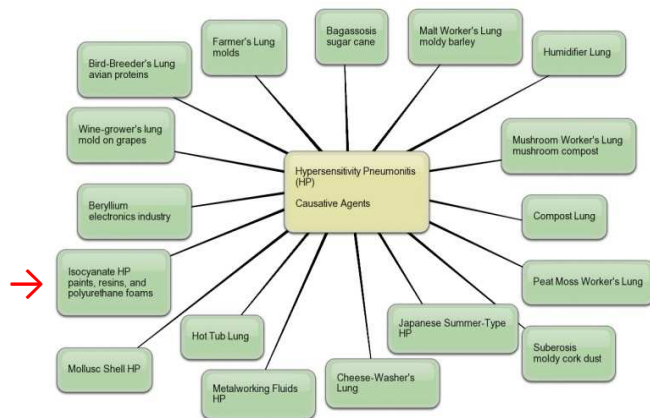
Hypersensitivity Pneumonitis (HP)

Causative Agents

Farmer's Lung
molds

Bagassosis
sugar cane

Malt Worker's Lung
moldy barley

Humidifier Lung

Bird-Breeder's Lung
avian proteins

Wine-grower's lung
mold on grapes

Mushroom Worker's Lung
mushroom compost

Beryllium
electronics industry

Compost Lung

Isocyanate HP
paints, resins, and polyurethane foams

Peat Moss Worker's Lung

Hot Tub Lung

Japanese Summer-Type HP

Suberosis
moldy cork dust

Mollusc Shell HP

Metalworking Fluids HP

Cheese-Washer's Lung